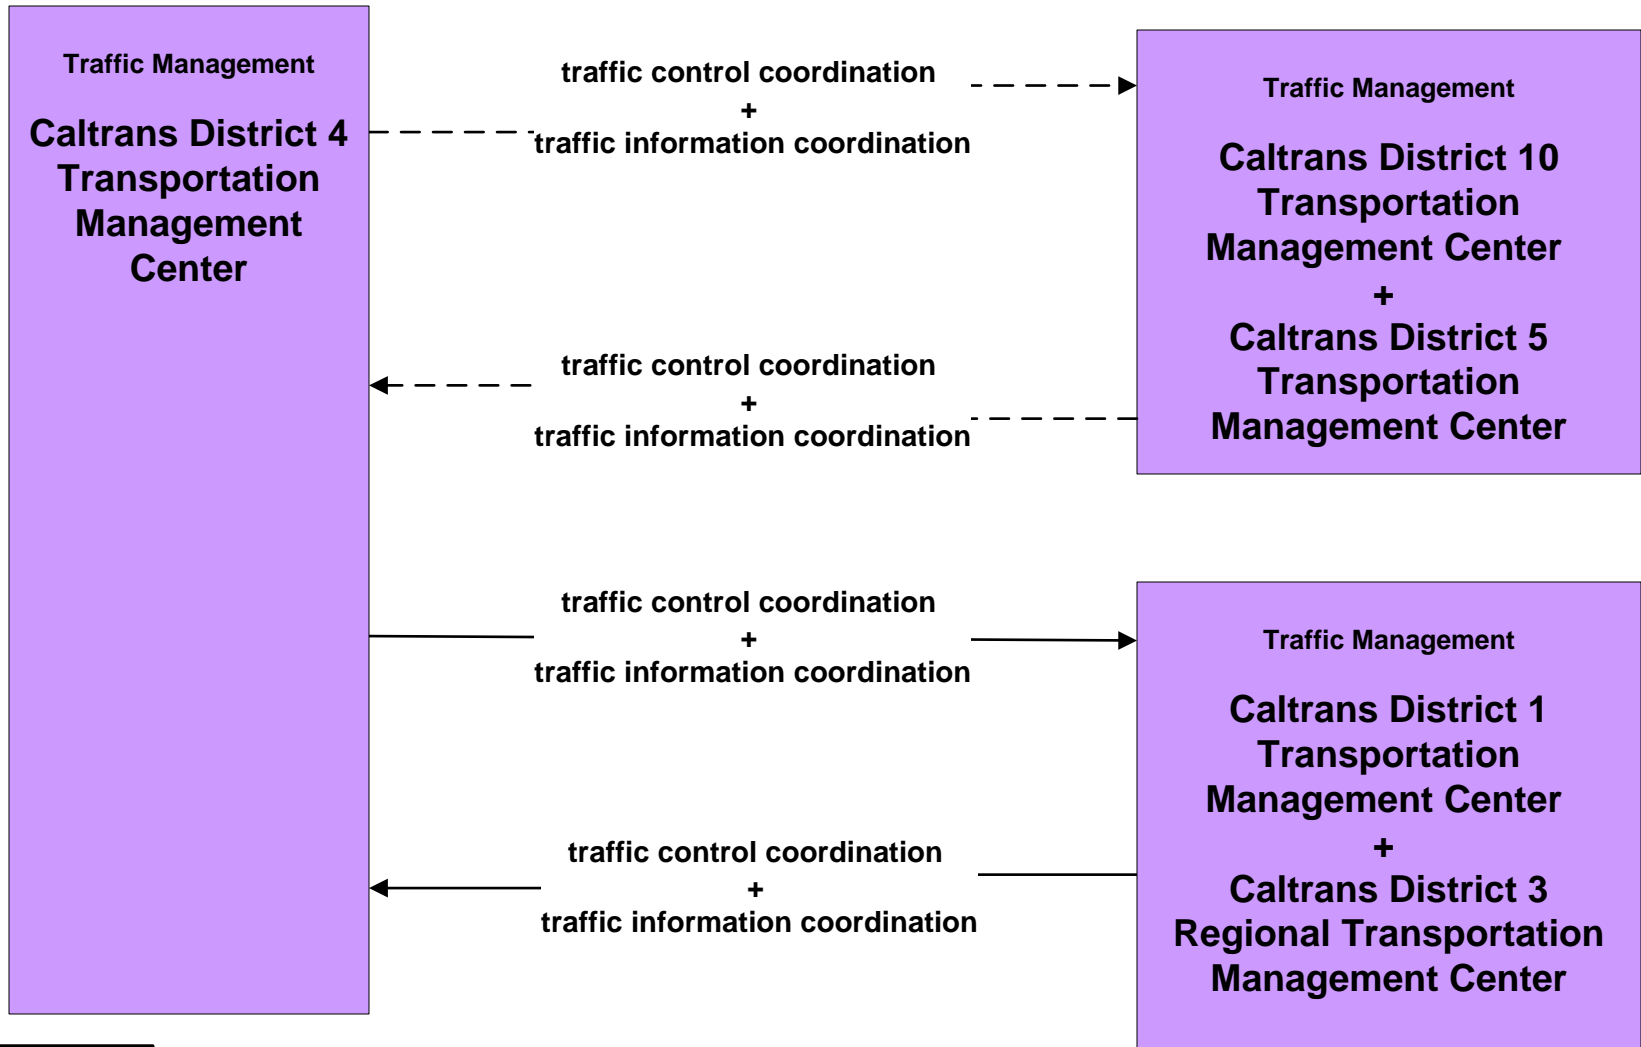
Traffic Management

Caltrans District 4 Transportation Management Center

traffic control coordination
+
traffic information coordination

Traffic Management

Caltrans District 10 Transportation Management Center
+
Caltrans District 5 Transportation Management Center

traffic control coordination
+
traffic information coordination

traffic control coordination
+
traffic information coordination

Traffic Management

Caltrans District 1 Transportation Management Center
+
Caltrans District 3 Regional Transportation Management Center

traffic control coordination
+
traffic information coordination